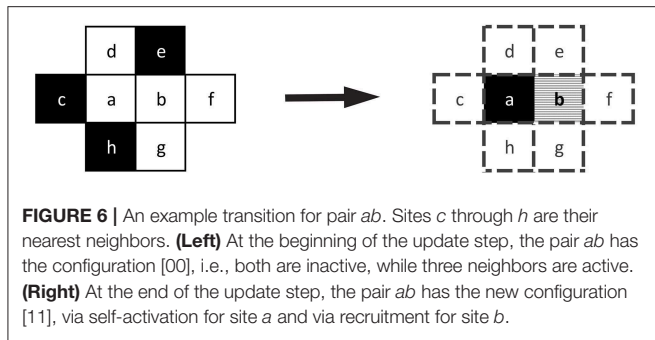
d e c a b f h g

d e c a b f h g

**FIGURE 6 |** An example transition for pair *ab*. Sites *c* through *h* are their nearest neighbors. **(Left)** At the beginning of the update step, the pair *ab* has the configuration [00], i.e., both are inactive, while three neighbors are active. **(Right)** At the end of the update step, the pair *ab* has the new configuration [11], via self-activation for site *a* and via recruitment for site *b*.